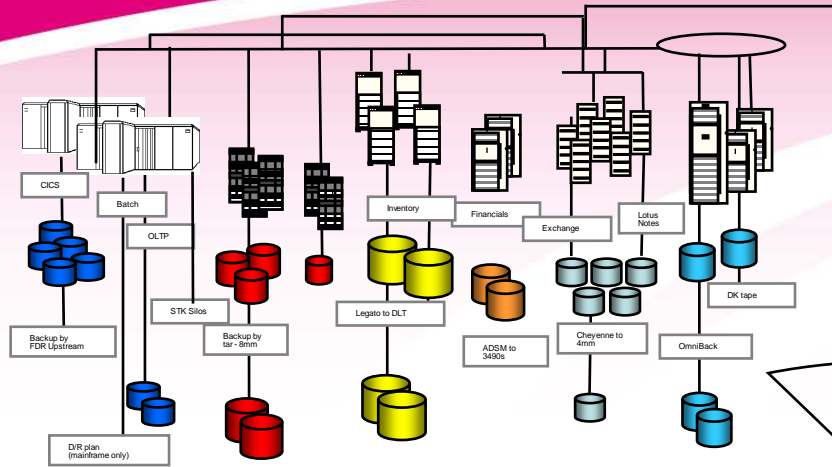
CICS

Batch

OLTP

STK Silos

Backup by FDR Upstream

D/R plan (mainframe only)

Backup by tar - 8mm

Inventory

Legato to DLT

Financials

ADSM to 3490s

Exchange

Lotus Notes

Cheyenne to 4mm

OmniBack

DK tape